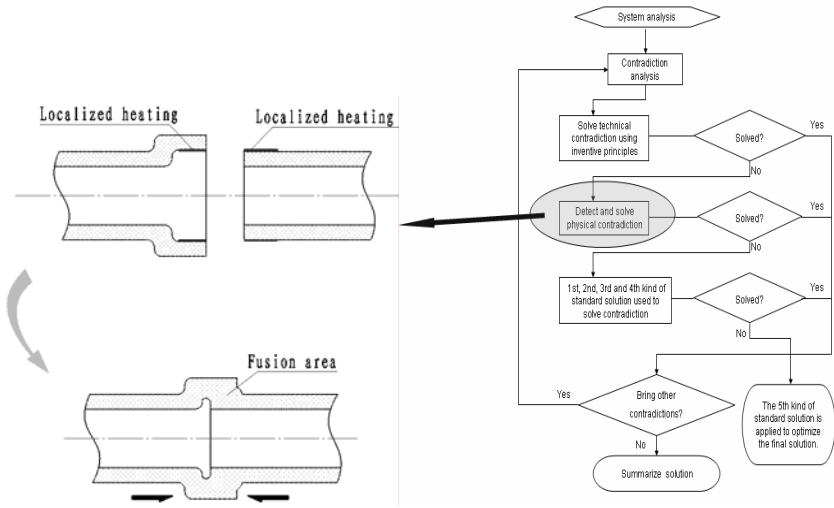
Localized heating

Localized heating

Fusion area

System analysis

Contradiction analysis

Solve technical contradiction using inventive principles

Solved?

Yes

No

Detect and solve physical contradiction

Solved?

Yes

No

1st, 2nd, 3rd and 4th kind of standard solution used to solve contradiction

Solved?

Yes

No

Yes

Bring other contradictions?

No

The 5th kind of standard solution is applied to optimize the final solution.

Summarize solution